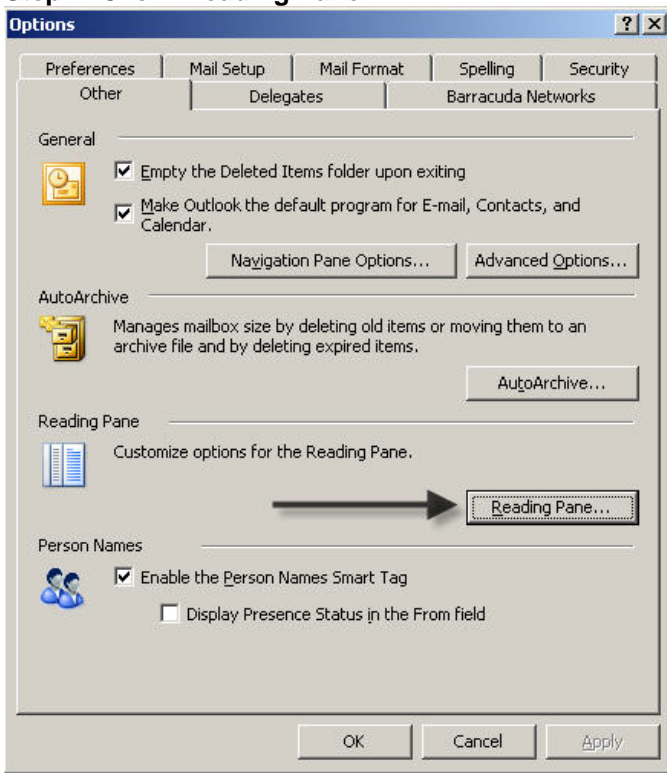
Options

?
X

Preferences | Mail Setup | Mail Format | Spelling | Security
Other | Delegates | Barracuda Networks

General

☑ Empty the Deleted Items folder upon exiting

☑ Make Outlook the default program for E-mail, Contacts, and Calendar.

Navigation Pane Options... | Advanced Options...

AutoArchive

Manages mailbox size by deleting old items or moving them to an archive file and by deleting expired items.

AutoArchive...

Reading Pane

Customize options for the Reading Pane.

Reading Pane...

Person Names

☑ Enable the Person Names Smart Tag

☐ Display Presence Status in the From field

OK | Cancel | Apply